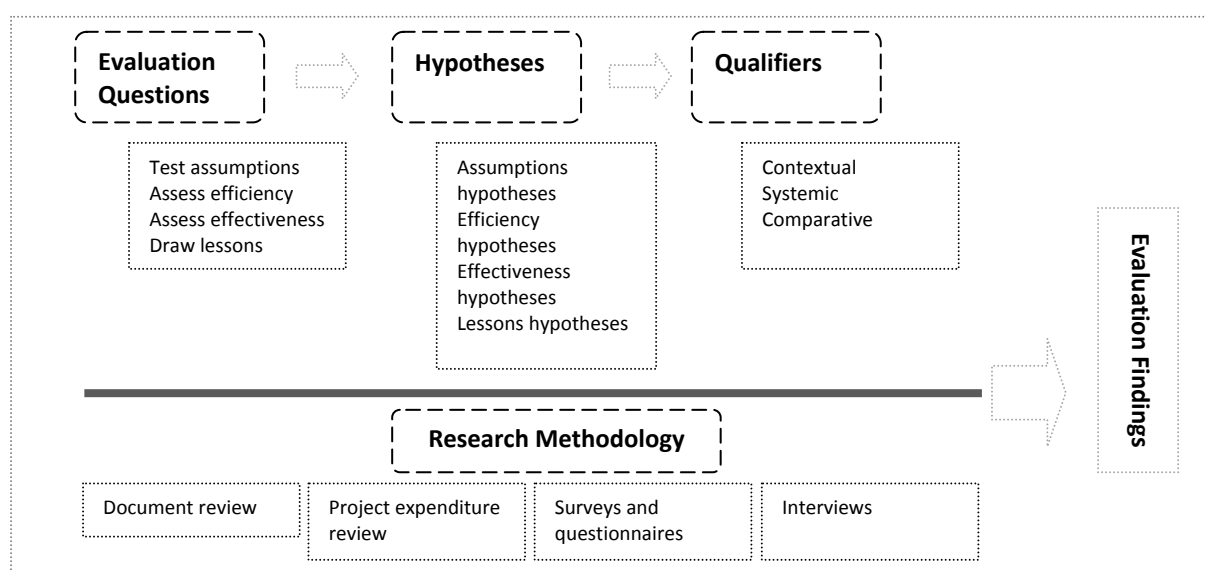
Evaluation Questions

Hypotheses

Qualifiers

Test assumptions
Assess efficiency
Assess effectiveness
Draw lessons

Assumptions hypotheses
Efficiency hypotheses
Effectiveness hypotheses
Lessons hypotheses

Contextual
Systemic
Comparative

Evaluation Findings

Research Methodology

Document review

Project expenditure review

Surveys and questionnaires

Interviews